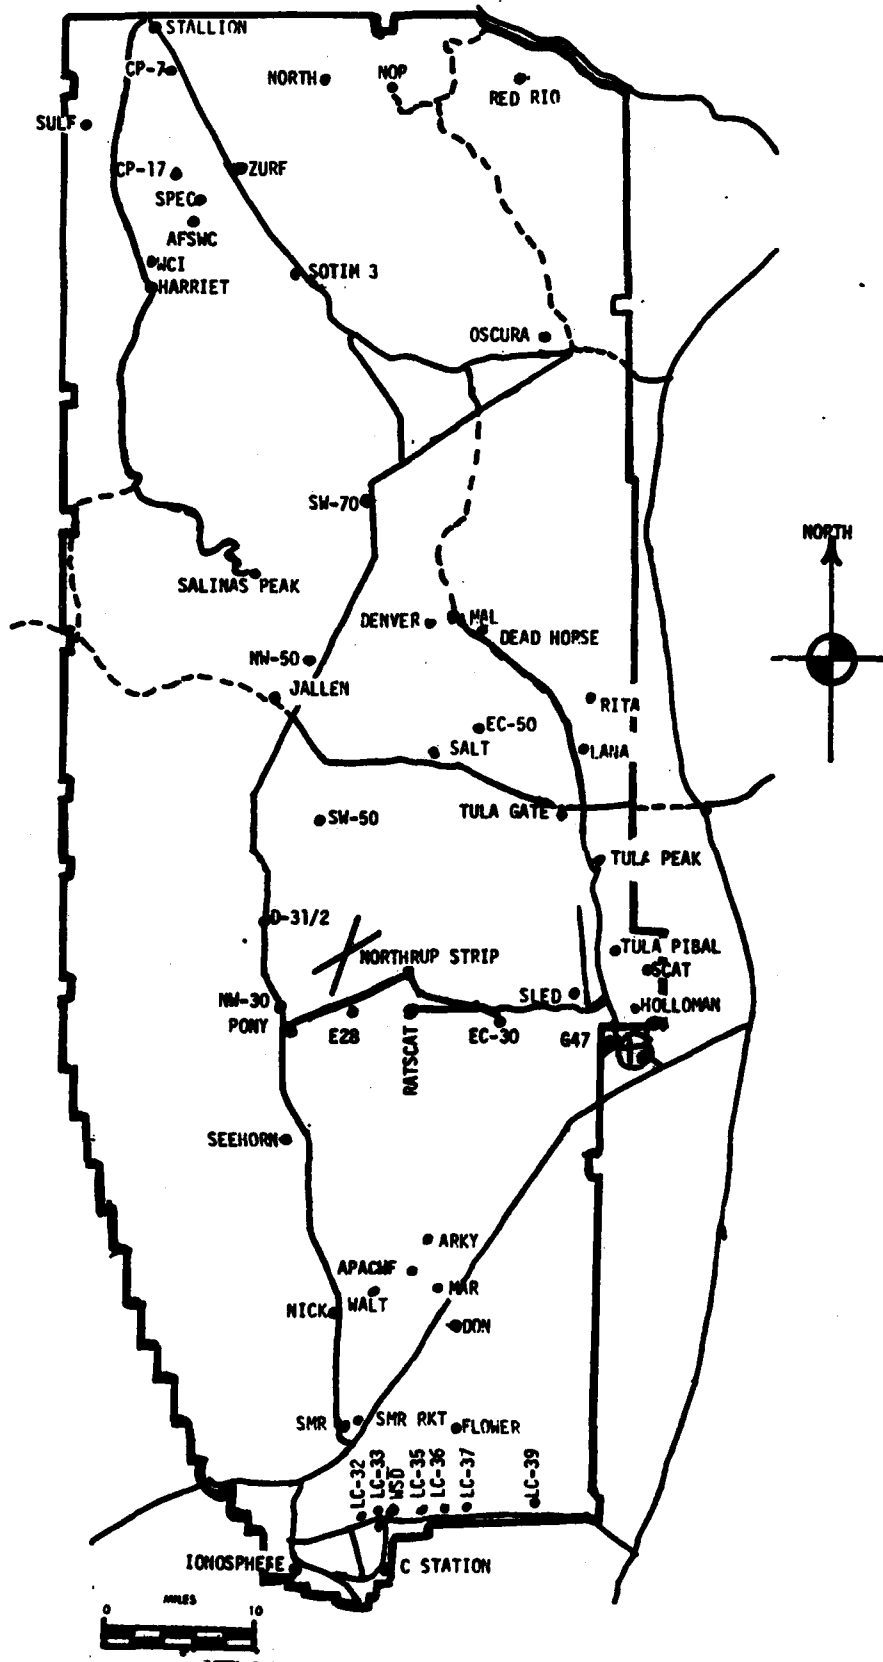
STALLION
CP-7
NORTH
NOP
RED RIO
SULF
CP-17
ZURF
SPEC
AFSWC
WCI
HARRIET
SOTIM 3
OSCURA
SW-70
NORTH
SALINAS PEAK
DENVER
MAL
DEAD HORSE
NW-50
JALLEN
RITA
EC-50
SALT
LANA
SW-50
TULA GATE
TULA PEAK
D-31/2
NORTHRUP STRIP
TULA PIBAL
SCAT
SLED
HOLLOMAN
NW-30
PONY
E28
RATSCAT
EC-30
G47
SEEHORN
ARKY
APACHE
MAR
NICK
WALT
DON
SMR
SMR RKT
FLOWER
LC-32
LC-33
MSD
LC-35
LC-36
LC-37
LC-39
IONOSPHERE
C STATION
0
MILES
10